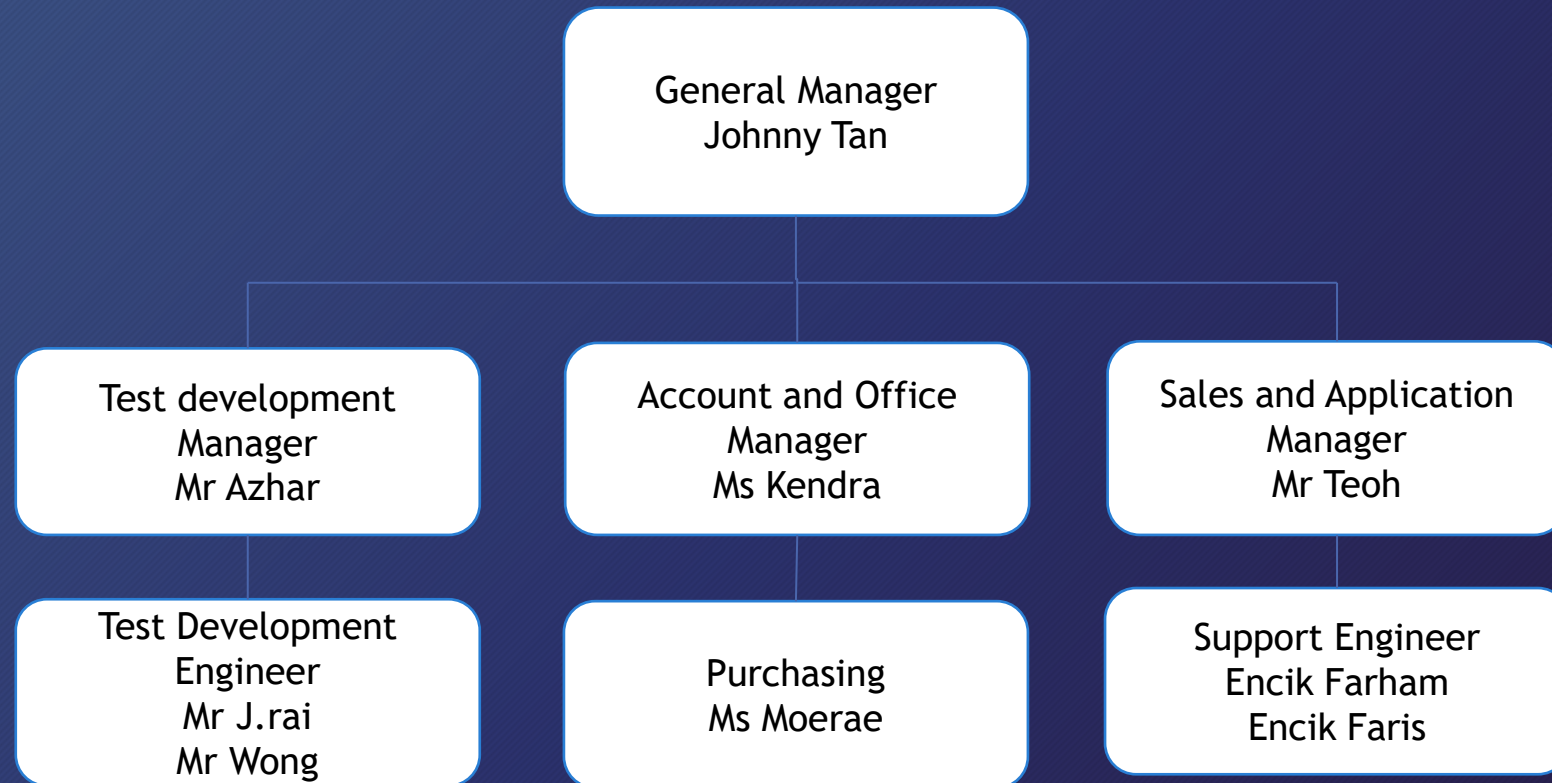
General Manager
Johnny Tan

Test development
Manager
Mr Azhar

Account and Office
Manager
Ms Kendra

Sales and Application
Manager
Mr Teoh

Test Development
Engineer
Mr J.rai
Mr Wong

Purchasing
Ms Moerae

Support Engineer
Encik Farham
Encik Faris